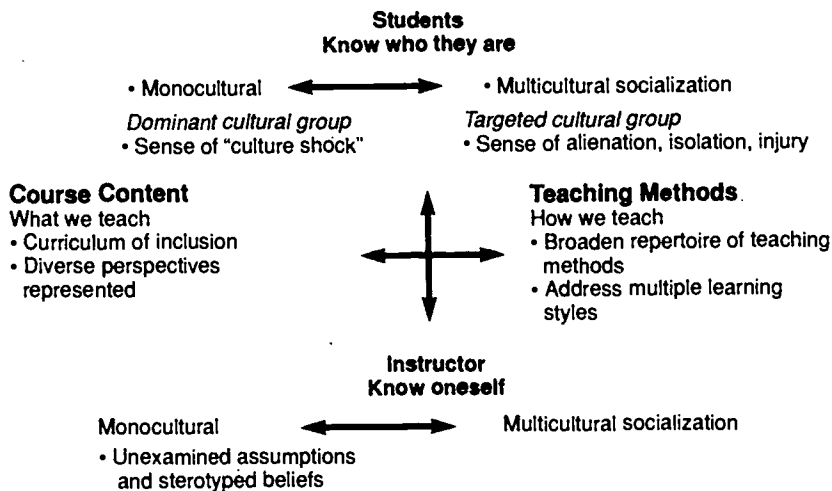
Students
Know who they are

• Monocultural

• Multicultural socialization

*Dominant cultural group*
• Sense of "culture shock"

*Targeted cultural group*
• Sense of alienation, isolation, injury

**Course Content**
What we teach
• Curriculum of inclusion
• Diverse perspectives represented

**Teaching Methods**
How we teach
• Broaden repertoire of teaching methods
• Address multiple learning styles

Instructor
Know oneself

Monocultural
• Unexamined assumptions and sterotyped beliefs

Multicultural socialization